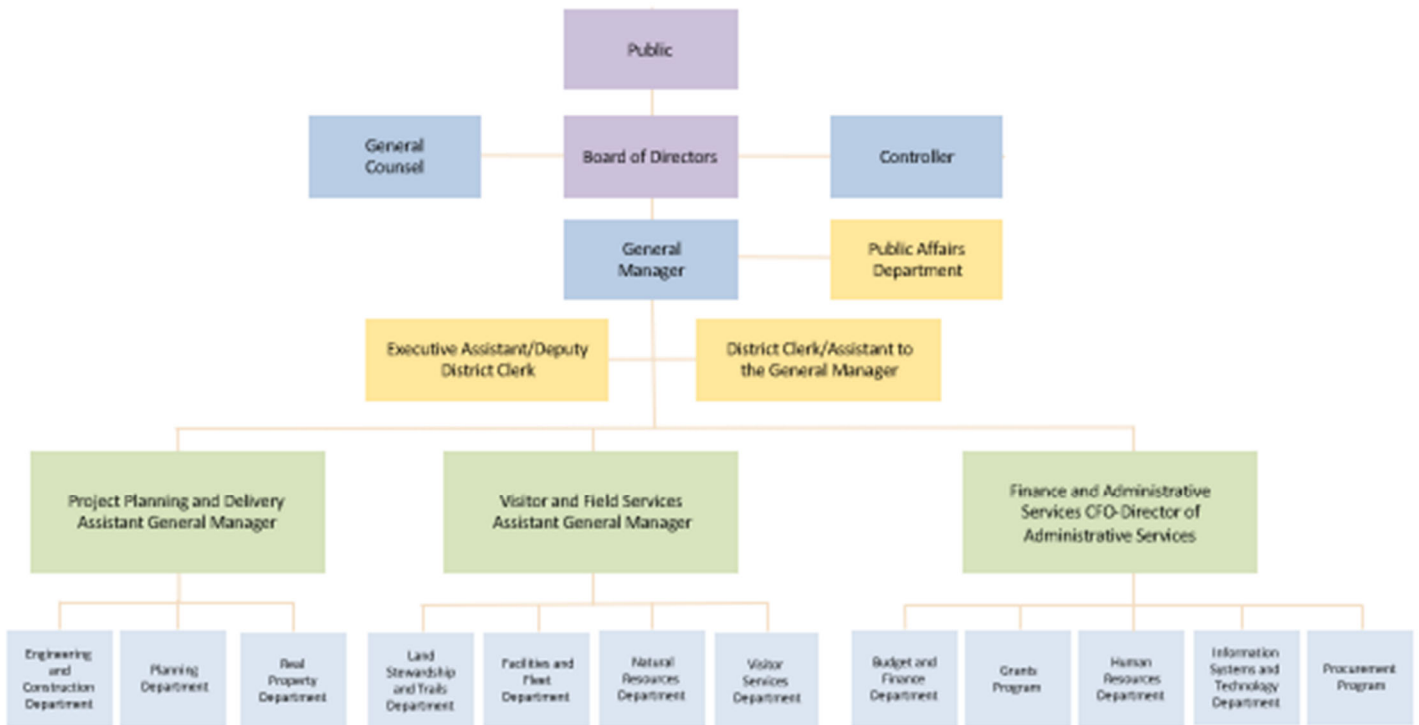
Public

General Counsel

Board of Directors

Controller

General Manager

Public Affairs Department

Executive Assistant/Deputy District Clerk

District Clerk/Assistant to the General Manager

Project Planning and Delivery Assistant General Manager

Visitor and Field Services Assistant General Manager

Finance and Administrative Services CFO-Director of Administrative Services

Engineering and Construction Department

Planning Department

Real Property Department

Land Stewardship and Trails Department

Facilities and Fleet Department

Natural Resources Department

Visitor Services Department

Budget and Finance Department

Grants Program

Human Resources Department

Information Systems and Technology Department

Procurement Program